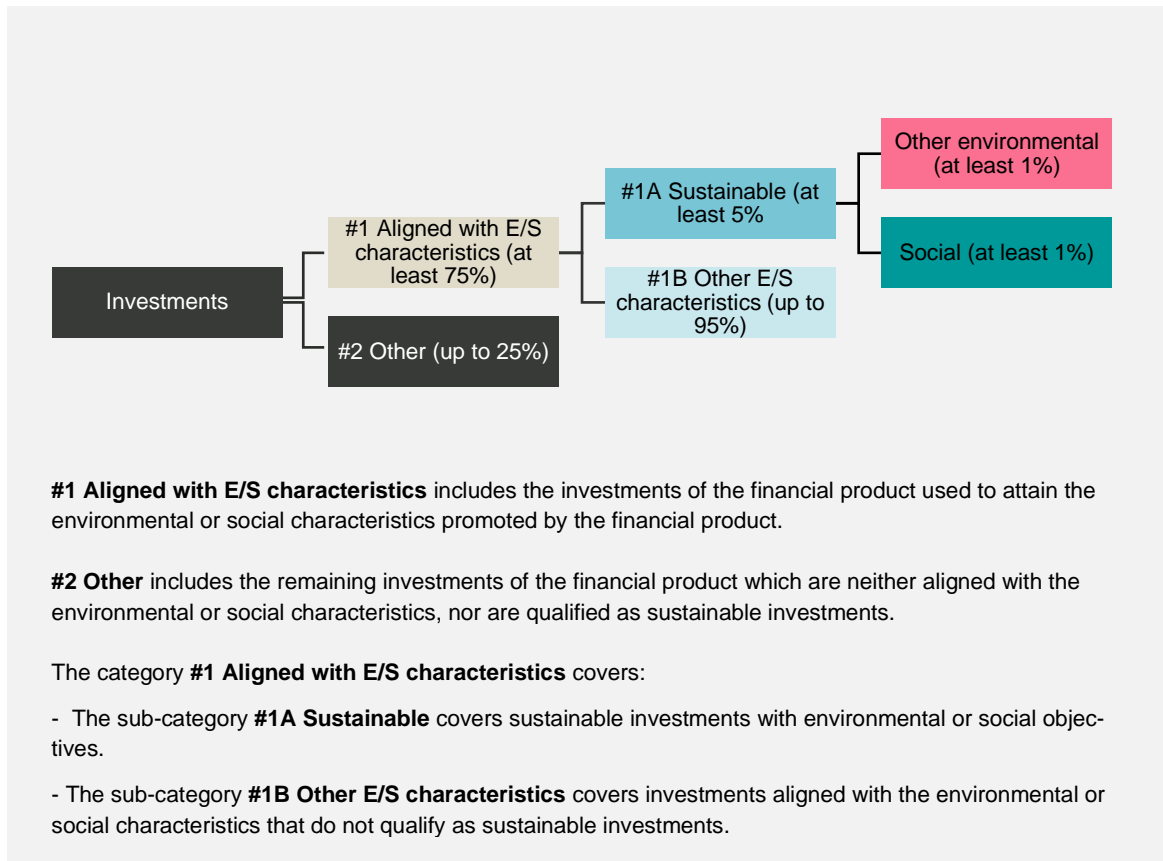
Investments

#1 Aligned with E/S characteristics (at least 75%)

#2 Other (up to 25%)

#1A Sustainable (at least 5%

#1B Other E/S characteristics (up to 95%)

Other environmental (at least 1%)

Social (at least 1%)

**#1 Aligned with E/S characteristics** includes the investments of the financial product used to attain the environmental or social characteristics promoted by the financial product.

**#2 Other** includes the remaining investments of the financial product which are neither aligned with the environmental or social characteristics, nor are qualified as sustainable investments.

The category **#1 Aligned with E/S characteristics** covers:

- The sub-category **#1A Sustainable** covers sustainable investments with environmental or social objectives.

- The sub-category **#1B Other E/S characteristics** covers investments aligned with the environmental or social characteristics that do not qualify as sustainable investments.